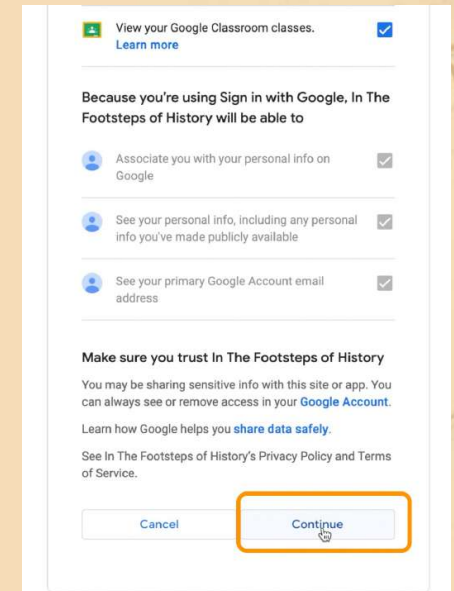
View your Google Classroom classes.
Learn more

Because you're using Sign in with Google, In The Footsteps of History will be able to

Associate you with your personal info on Google

See your personal info, including any personal info you've made publicly available

See your primary Google Account email address

Make sure you trust In The Footsteps of History

You may be sharing sensitive info with this site or app. You can always see or remove access in your Google Account.

Learn how Google helps you share data safely.

See In The Footsteps of History's Privacy Policy and Terms of Service.

Cancel

Continue